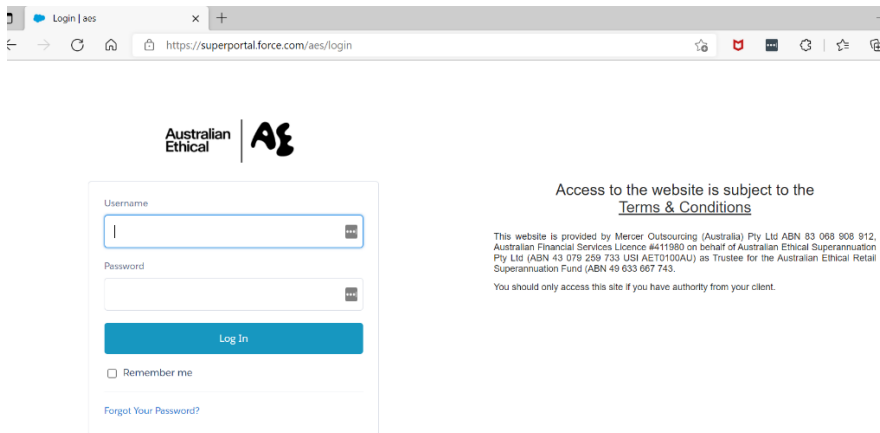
Login | aes

https://superportal.force.com/aes/login

Australian Ethical

AE

Username

Password

Log In

Remember me

Forgot Your Password?

Access to the website is subject to the Terms & Conditions

This website is provided by Mercer Outsourcing (Australia) Pty Ltd ABN 83 068 908 912, Australian Financial Services Licence #411980 on behalf of Australian Ethical Superannuation Pty Ltd (ABN 43 079 259 733 USI AET0100AU) as Trustee for the Australian Ethical Retail Superannuation Fund (ABN 49 633 667 743.

You should only access this site if you have authority from your client.